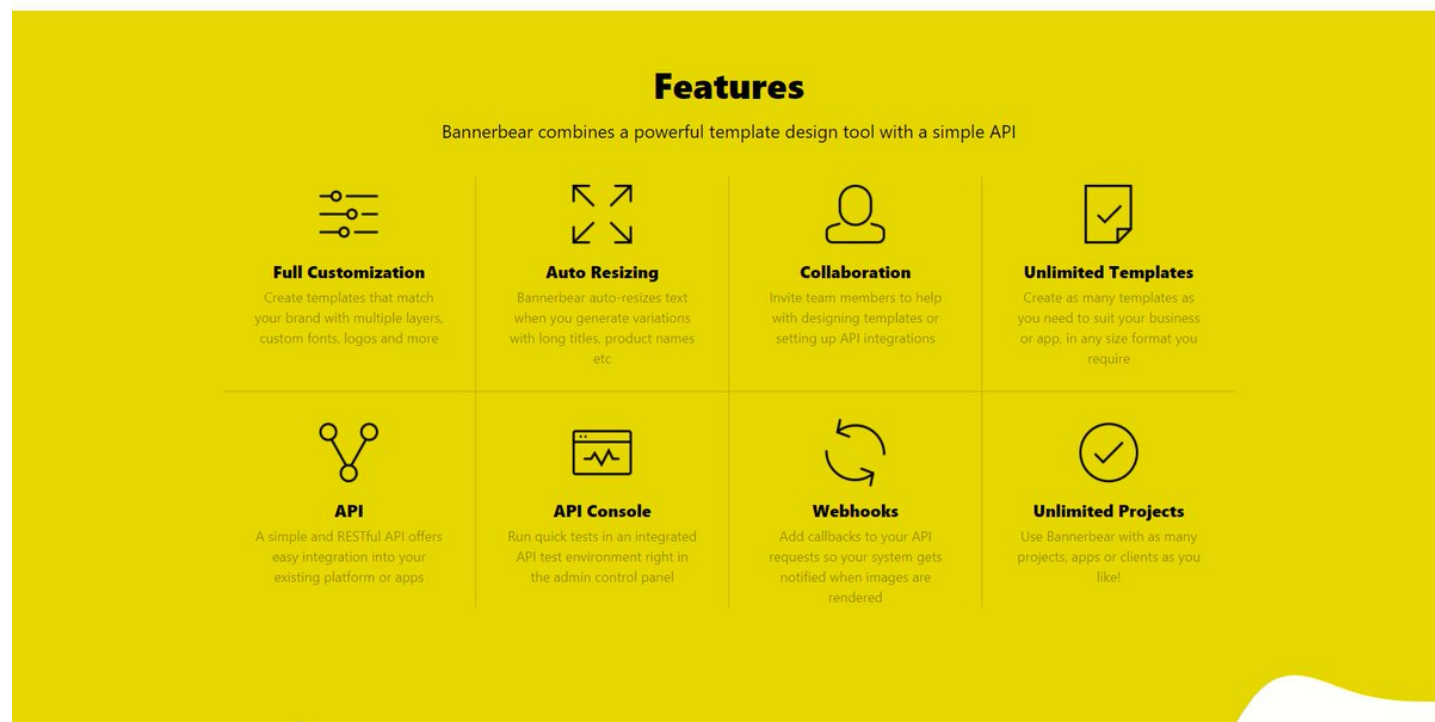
Features

Bannerbear combines a powerful template design tool with a simple API

Full Customization

Create templates that match your brand with multiple layers, custom fonts, logos and more

Auto Resizing

Bannerbear auto-resizes text when you generate variations with long titles, product names etc

Collaboration

Invite team members to help with designing templates or setting up API integrations

Unlimited Templates

Create as many templates as you need to suit your business or app, in any size format you require

API

A simple and RESTful API offers easy integration into your existing platform or apps

API Console

Run quick tests in an integrated API test environment right in the admin control panel

Webhooks

Add callbacks to your API requests so your system gets notified when images are rendered

Unlimited Projects

Use Bannerbear with as many projects, apps or clients as you like!